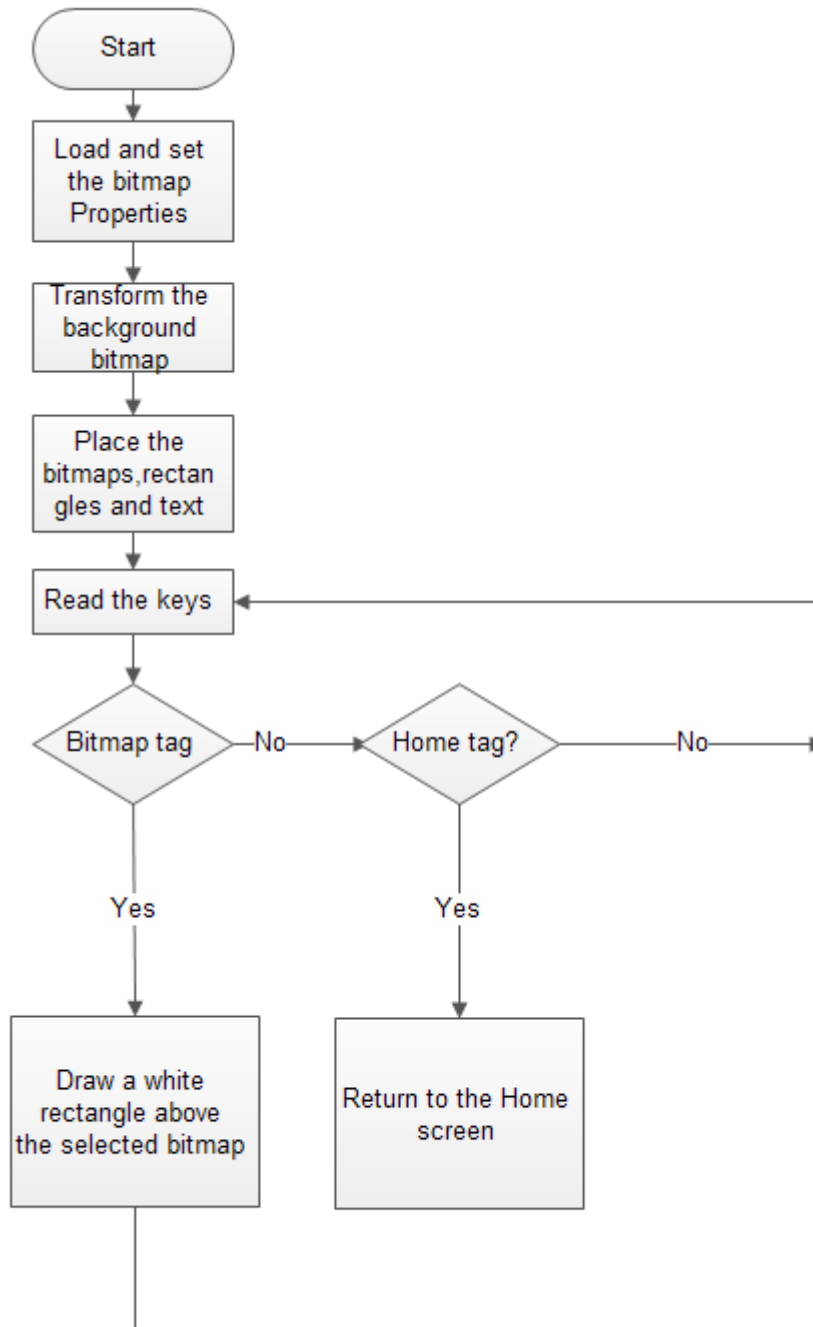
Start

Load and set the bitmap Properties

Transform the background bitmap

Place the bitmaps,rectangles and text

Read the keys

Bitmap tag

No

Home tag?

No

Yes

Yes

Draw a white rectangle above the selected bitmap

Return to the Home screen